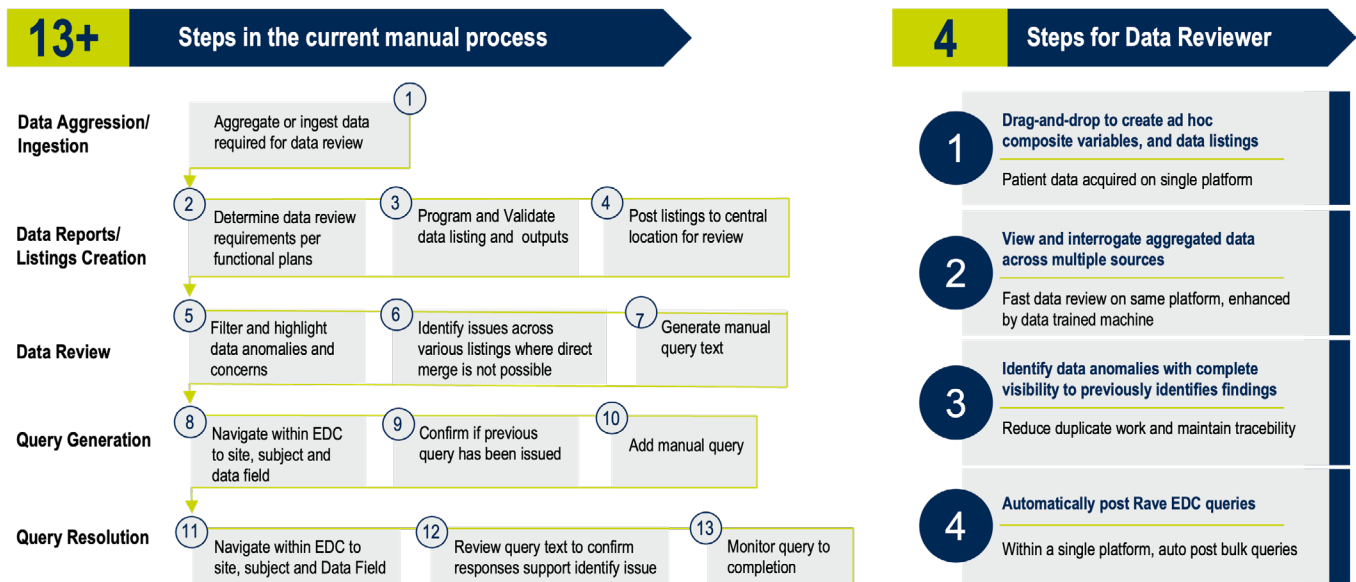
13+ Steps in the current manual process

Data Aggression/ Ingestion

1 Aggregate or ingest data required for data review

Data Reports/ Listings Creation

2 Determine data review requirements per functional plans

3 Program and Validate data listing and outputs

4 Post listings to central location for review

Data Review

5 Filter and highlight data anomalies and concerns

6 Identify issues across various listings where direct merge is not possible

7 Generate manual query text

Query Generation

8 Navigate within EDC to site, subject and data field

9 Confirm if previous query has been issued

10 Add manual query

Query Resolution

11 Navigate within EDC to site, subject and Data Field

12 Review query text to confirm responses support identify issue

13 Monitor query to completion

4 Steps for Data Reviewer

1 Drag-and-drop to create ad hoc composite variables, and data listings

Patient data acquired on single platform

2 View and interrogate aggregated data across multiple sources

Fast data review on same platform, enhanced by data trained machine

3 Identify data anomalies with complete visibility to previously identifies findings

Reduce duplicate work and maintain tracebility

4 Automatically post Rave EDC queries

Within a single platform, auto post bulk queries